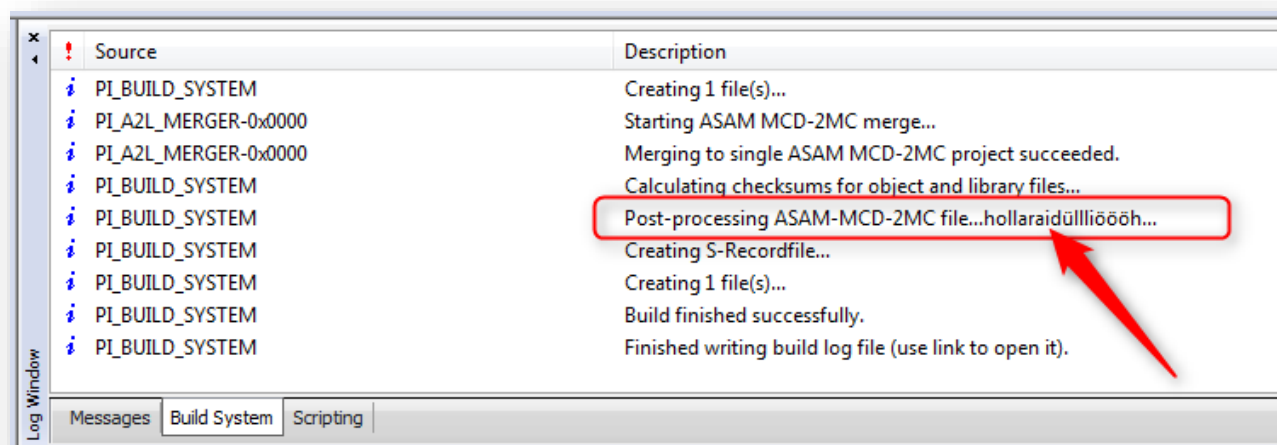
| ! | Source | Description |
|---|---|---|
| i | PI_BUILD_SYSTEM | Creating 1 file(s)... |
| i | PI_A2L_MERGER-0x0000 | Starting ASAM MCD-2MC merge... |
| i | PI_A2L_MERGER-0x0000 | Merging to single ASAM MCD-2MC project succeeded. |
| i | PI_BUILD_SYSTEM | Calculating checksums for object and library files... |
| i | PI_BUILD_SYSTEM | Post-processing ASAM-MCD-2MC file...hollaraidülllioööh... |
| i | PI_BUILD_SYSTEM | Creating S-Recordfile... |
| i | PI_BUILD_SYSTEM | Creating 1 file(s)... |
| i | PI_BUILD_SYSTEM | Build finished successfully. |
| i | PI_BUILD_SYSTEM | Finished writing build log file (use link to open it). |

Log Window

Messages | Build System | Scripting